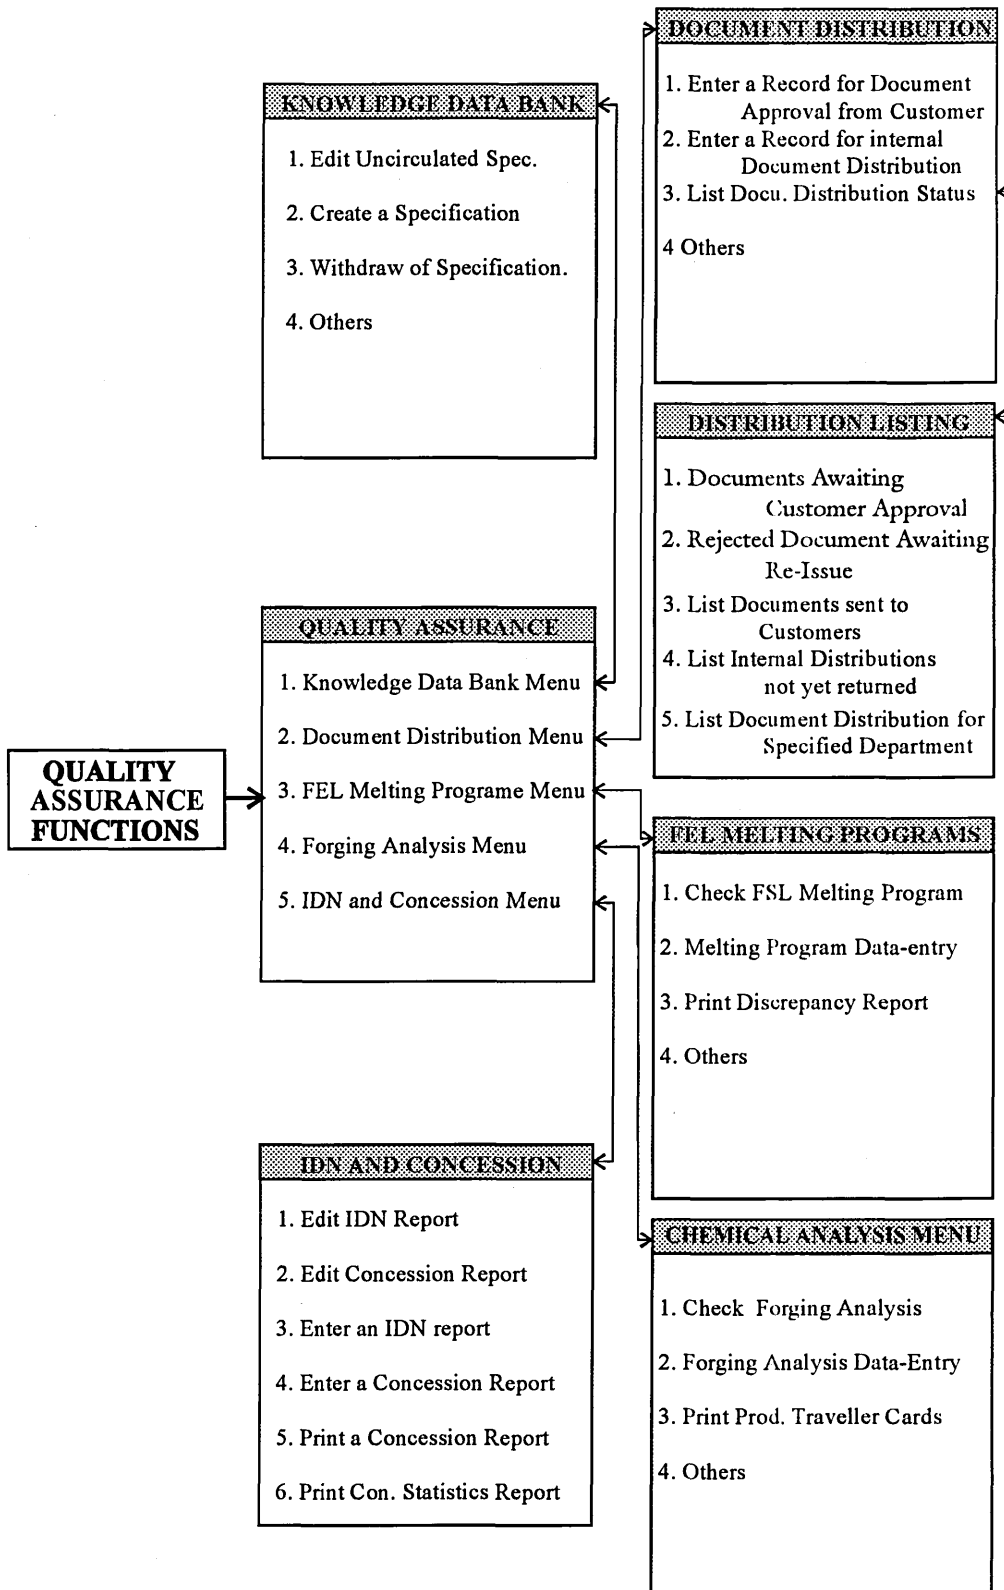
DOCUMENT DISTRIBUTION

1. Enter a Record for Document Approval from Customer
2. Enter a Record for internal Document Distribution
3. List Docu. Distribution Status

4 Others

KNOWLEDGE DATA BANK

1. Edit Uncirculated Spec.

2. Create a Specification

3. Withdraw of Specification.

4. Others

DISTRIBUTION LISTING

1. Documents Awaiting Customer Approval
2. Rejected Document Awaiting Re-Issue
3. List Documents sent to Customers
4. List Internal Distributions not yet returned
5. List Document Distribution for Specified Department

QUALITY ASSURANCE

1. Knowledge Data Bank Menu

2. Document Distribution Menu

3. FEL Melting Programe Menu

4. Forging Analysis Menu

5. IDN and Concession Menu

QUALITY ASSURANCE FUNCTIONS

FEL MELTING PROGRAMS

1. Check FSL Melting Program

2. Melting Program Data-entry

3. Print Discrepancy Report

4. Others

IDN AND CONCESSION

1. Edit IDN Report

2. Edit Concession Report

3. Enter an IDN report

4. Enter a Concession Report

5. Print a Concession Report

6. Print Con. Statistics Report

CHEMICAL ANALYSIS MENU

1. Check Forging Analysis

2. Forging Analysis Data-Entry

3. Print Prod. Traveller Cards

4. Others